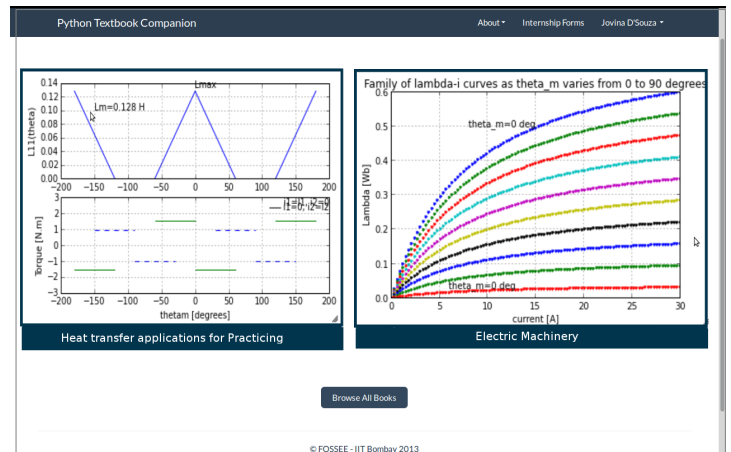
Python Textbook Companion

About▾ Internship Forms Jovina D'Souza▾

0.14
0.12
0.10
0.08
0.06
0.04
0.02
0.00
L11 (theta)
Lm=0.128 H
Lmax
-200 -150 -100 -50 0 50 100 150 200

2
1
0
-1
-2
Torque [N m]
I1=I2=0
I1=0, I2=I2
-200 -150 -100 -50 0 50 100 150 200
thetam [degrees]

Heat transfer applications for Practicing

Family of lambda-i curves as theta_m varies from 0 to 90 degrees
0.6
0.5
0.4
0.3
0.2
0.1
0.0
Lambda [Wb]
theta_m=0 deg
theta_m=0 deg
0 5 10 15 20 25 30
current [A]

Electric Machinery

Browse All Books

© FOSSEE - IIT Bombay 2013